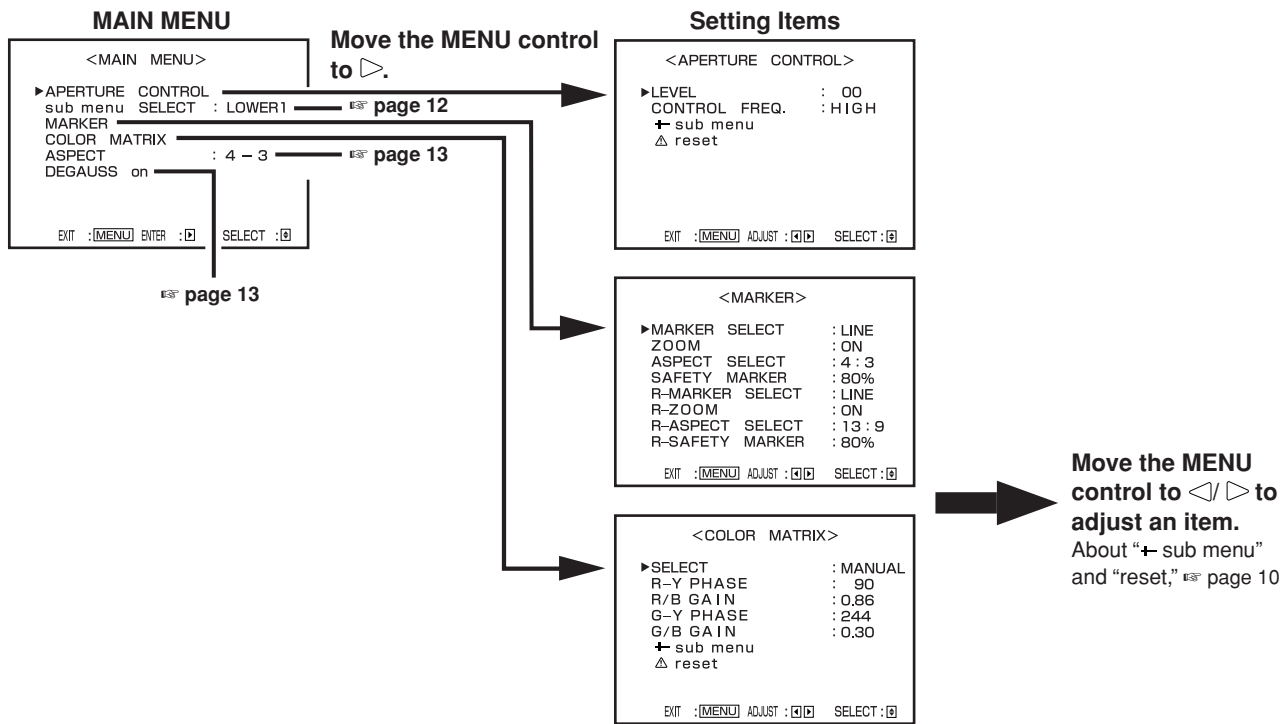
MAIN MENU

<MAIN MENU>

▶APERTURE CONTROL
sub menu SELECT : LOWER1
MARKER
COLOR MATRIX
ASPECT : 4 – 3
DEGAUSS on

EXIT : MENU ENTER : ▶ SELECT : ⇕

Move the MENU control to ▷.

☞ page 12

☞ page 13

☞ page 13

Setting Items

<APERTURE CONTROL>

▶LEVEL : 00
CONTROL FREQ. : HIGH
+ sub menu
⚠ reset

EXIT : MENU ADJUST : ◀▶ SELECT : ⇕

<MARKER>

▶MARKER SELECT : LINE
ZOOM : ON
ASPECT SELECT : 4 : 3
SAFETY MARKER : 80%
R–MARKER SELECT : LINE
R–ZOOM : ON
R–ASPECT SELECT : 13 : 9
R–SAFETY MARKER : 80%

EXIT : MENU ADJUST : ◀▶ SELECT : ⇕

<COLOR MATRIX>

▶SELECT : MANUAL
R–Y PHASE : 90
R/B GAIN : 0.86
G–Y PHASE : 244
G/B GAIN : 0.30
+ sub menu
⚠ reset

EXIT : MENU ADJUST : ◀▶ SELECT : ⇕

Move the MENU control to ◁/ ▷ to adjust an item.
About "+ sub menu" and "reset," ☞ page 10